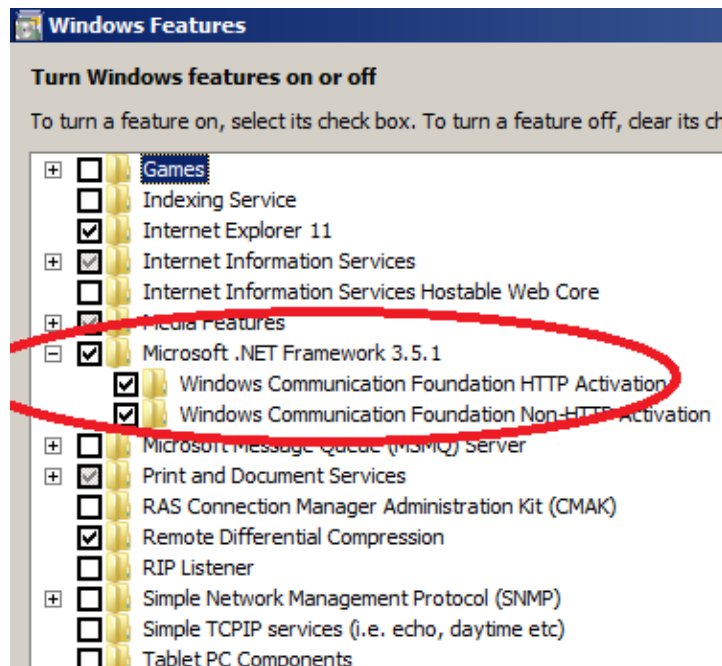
Windows Features

Turn Windows features on or off

To turn a feature on, select its check box. To turn a feature off, clear its ch

Games
Indexing Service
Internet Explorer 11
Internet Information Services
Internet Information Services Hostable Web Core
Media Features
Microsoft .NET Framework 3.5.1
Windows Communication Foundation HTTP Activation
Windows Communication Foundation Non-HTTP Activation
Microsoft Message Queue (MSMQ) Server
Print and Document Services
RAS Connection Manager Administration Kit (CMAK)
Remote Differential Compression
RIP Listener
Simple Network Management Protocol (SNMP)
Simple TCPIP services (i.e. echo, daytime etc)
Tablet PC Components